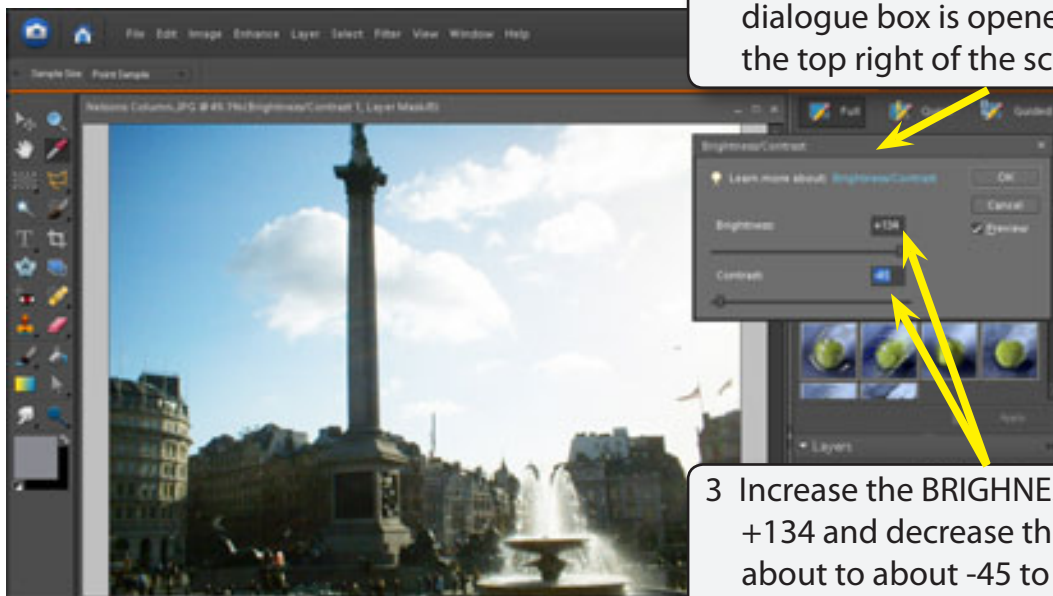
dialogue box is opene
the top right of the sc

File Edit Image Enhance Layer Select Filter View Window Help

Sample Size: Point Sample

Nelsons Column.JPG @ 45.3% (Brightness/Contrast 1, Layer Mask/8)

Full Quick Guided

Brightness/Contrast

Learn more about: Brightness/Contrast

OK

Cancel

Preview

Brightness: +134

Contrast: -45

Apply

Layers

3 Increase the BRIGHNE
+134 and decrease th
about to about -45 to